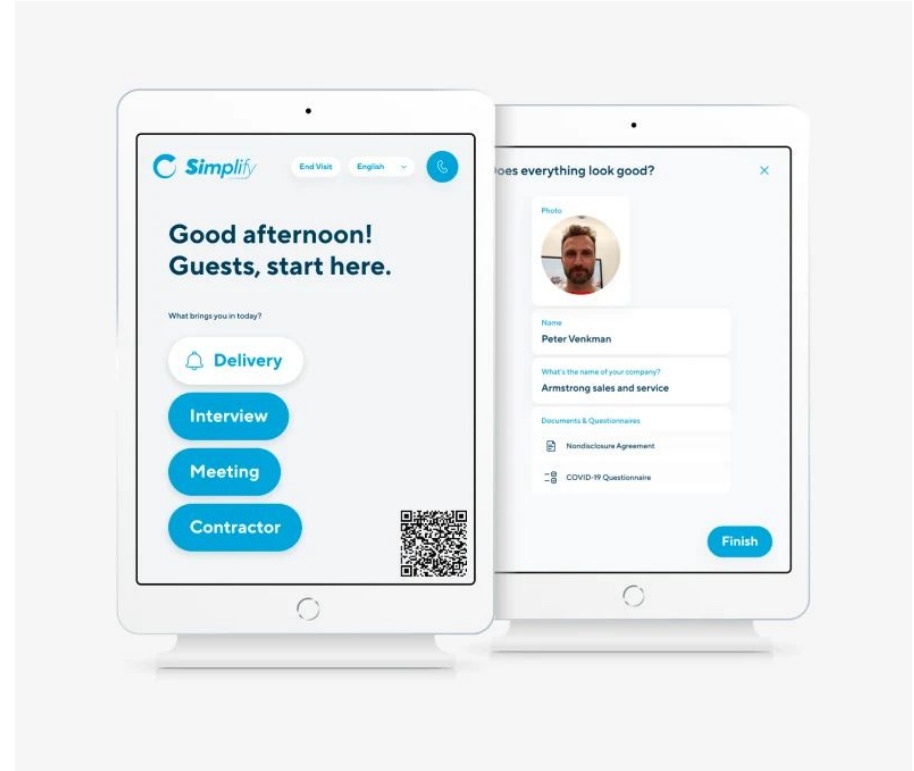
Simplify

End Visit

English

Good afternoon!
Guests, start here.

What brings you in today?

Delivery

Interview

Meeting

Contractor

oes everything look good?

×

Photo

Name
Peter Venkman

What's the name of your company?
Armstrong sales and service

Documents & Questionnaires

Nondisclosure Agreement

COVID-19 Questionnaire

Finish